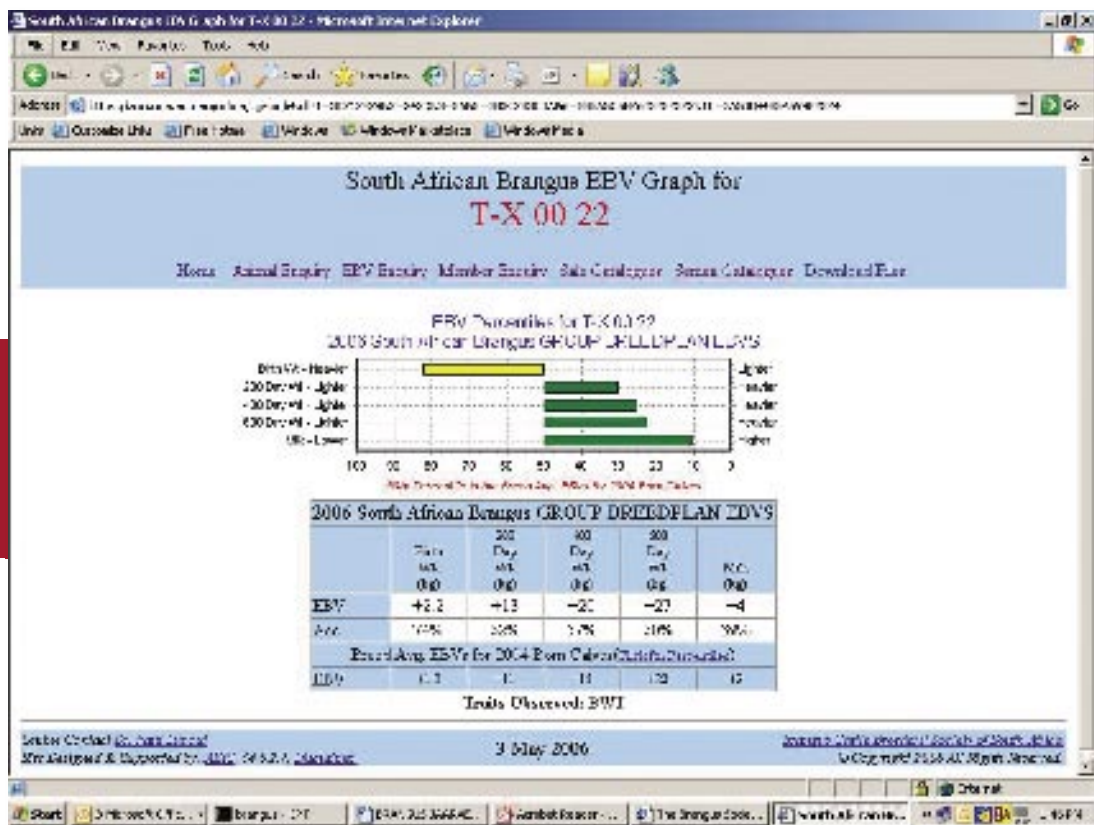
South African Brangus EBV Graph for T-X 00 22 - Microsoft Internet Explorer

File Edit View Favorites Tools Help

Back Search Favorites

Address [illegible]

Go

Links Customize Links Free Hotmail Windows Windows Marketplace Windows Media

South African Brangus EBV Graph for

T-X 00 22

Home Animal Enquiry EBV Enquiry Member Enquiry Sale Catalogues Semen Catalogues Download Files

EBV Percentiles for T-X 00 22

2006 South African Brangus GROUP BREEDPLAN EBVS

Birth Wt - Heavier
200 Day Wt - Lighter
400 Day Wt - Lighter
600 Day Wt - Lighter
Milk - Lower

Lighter
Heavier
Heavier
Heavier
Higher

100 90 80 70 60 50 40 30 20 10 0

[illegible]

2006 South African Brangus GROUP BREEDPLAN EBVS

| | Birth Wt. (kg) | 200 Day Wt. (kg) | 400 Day Wt. (kg) | 600 Day Wt. (kg) | Milk (kg) |
|---|---|---|---|---|---|
| EBV | +2.2 | +13 | −20 | −27 | −4 |
| Acc. | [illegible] | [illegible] | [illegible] | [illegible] | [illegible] |
| Breed Avg. EBVs for 2004 Born Calves ([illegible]) | | | | | |
| EBV | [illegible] | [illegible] | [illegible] | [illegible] | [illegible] |

Traits Observed: BWT

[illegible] Contact: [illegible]
Site Designed & Supported by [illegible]

3 May 2006

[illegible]
© Copyright 2006 All Rights Reserved

Internet

Start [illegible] Brangus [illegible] South African Brangus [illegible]